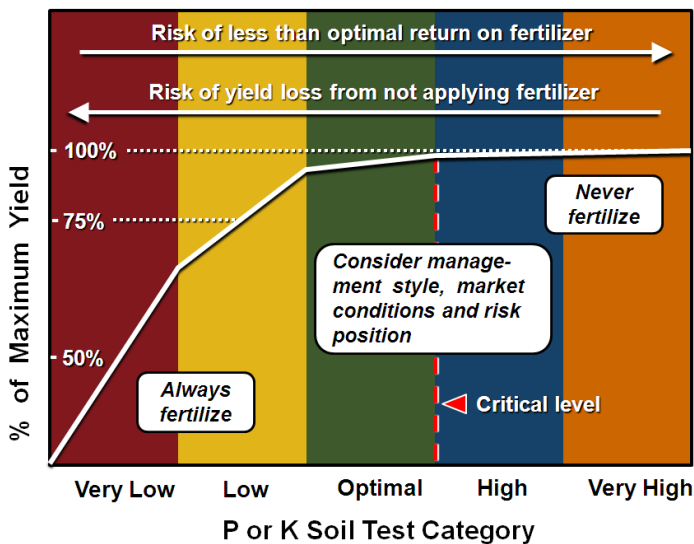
Risk of less than optimal return on fertilizer

Risk of yield loss from not applying fertilizer

% of Maximum Yield

100%

75%

50%

Never fertilize

Consider management style, market conditions and risk position

Always fertilize

Critical level

Very Low

Low

Optimal

High

Very High

P or K Soil Test Category